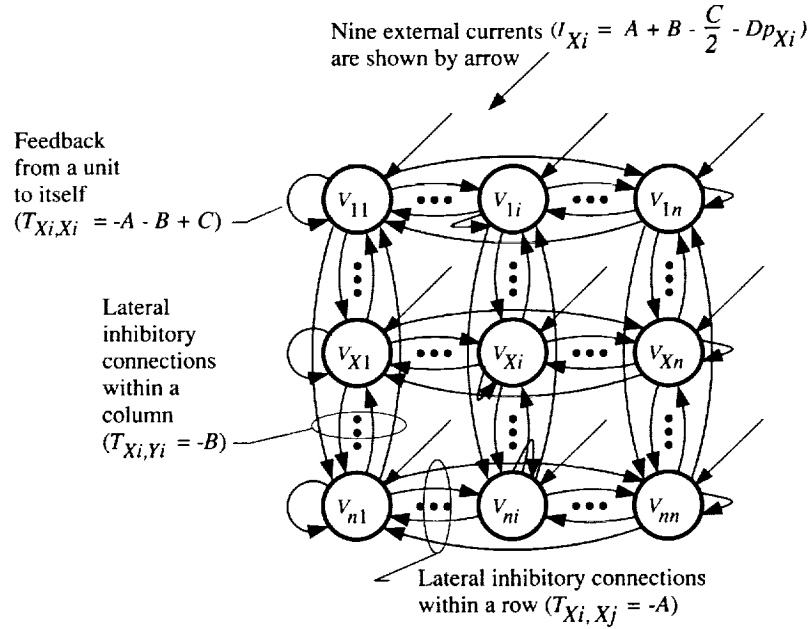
Nine external currents ($I_{Xi} = A + B - \frac{C}{2} - Dp_{Xi}$) are shown by arrow

Feedback from a unit to itself ($T_{Xi,Xi} = -A - B + C$)

Lateral inhibitory connections within a column ($T_{Xi,Yi} = -B$)

$V_{11}$ ••• $V_{1i}$ ••• $V_{1n}$

$V_{X1}$ ••• $V_{Xi}$ ••• $V_{Xn}$

$V_{n1}$ ••• $V_{ni}$ ••• $V_{nn}$

Lateral inhibitory connections within a row ($T_{Xi,Xj} = -A$)